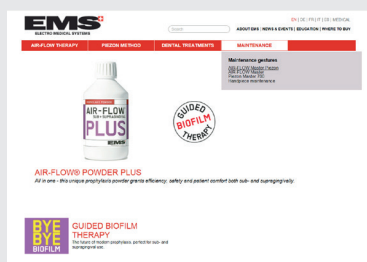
EMS
ELECTRO MEDICAL SYSTEMS

Search

EN | DE | FR | IT | US | MEDICAL

ABOUT EMS | NEWS & EVENTS | EDUCATION | WHERE TO BUY

AIR-FLOW THERAPY | PIEZON METHOD | DENTAL TREATMENTS | MAINTENANCE

Maintenance gestures
AIR-FLOW Master Piezon
AIR-FLOW Master
Piezon Master 700
Handpiece maintenance

AIR-FLOW
SUB+ SUPRAGINGIVAL
PLUS
EMS

GUIDED BIOFILM THERAPY

AIR-FLOW® POWDER PLUS
All in one - this unique prophylaxis powder grants efficiency, safety and patient comfort (both sub- and supragingivally).

BYE BYE BIOFILM

GUIDED BIOFILM THERAPY
The future of modern prophylaxis: perfect for sub- and supragingival use.